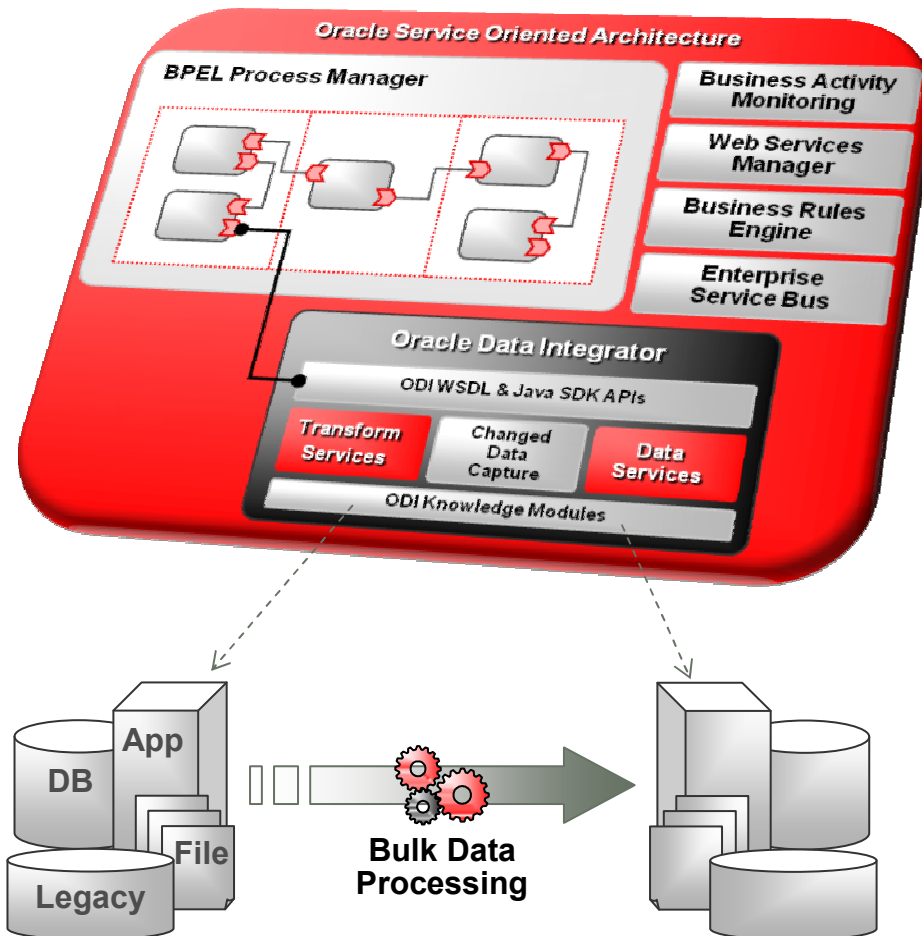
Oracle Service Oriented Architecture

BPEL Process Manager

Business Activity Monitoring

Web Services Manager

Business Rules Engine

Enterprise Service Bus

Oracle Data Integrator

ODI WSDL & Java SDK APIs

Transform Services

Changed Data Capture

Data Services

ODI Knowledge Modules

App

DB

File

Legacy

Bulk Data Processing